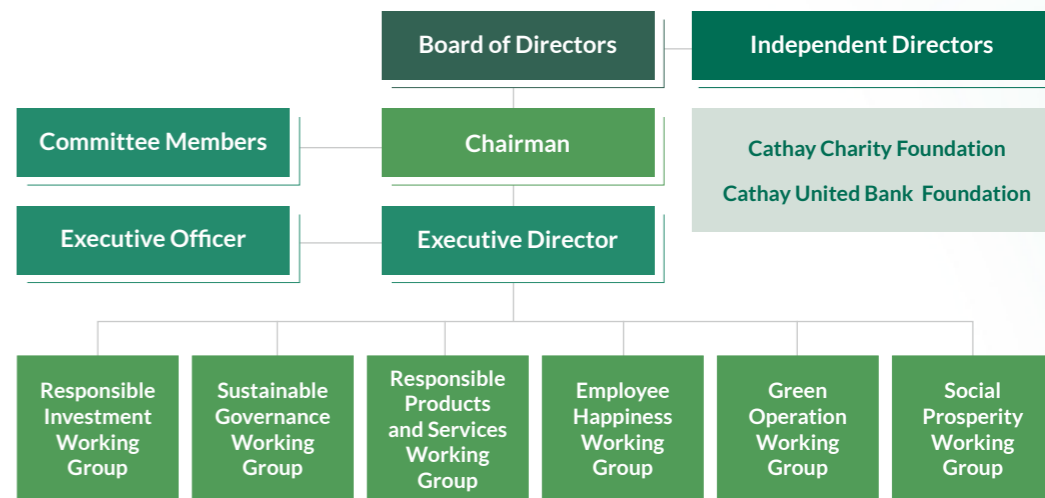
Board of Directors

Independent Directors

Committee Members

Chairman

Cathay Charity Foundation

Cathay United Bank Foundation

Executive Officer

Executive Director

Responsible Investment Working Group

Sustainable Governance Working Group

Responsible Products and Services Working Group

Employee Happiness Working Group

Green Operation Working Group

Social Prosperity Working Group